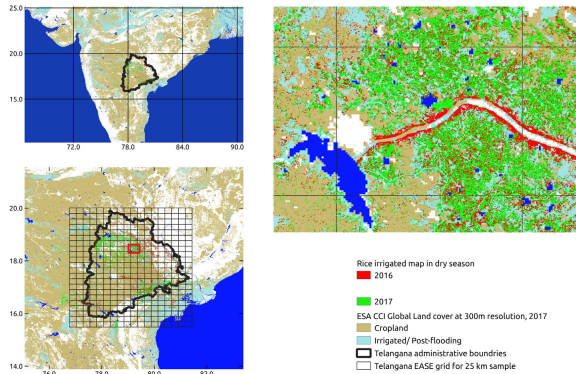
25.0
20.0
15.0
72.0
78.0
84.0
90.0

20.0
18.0
16.0
14.0
76.0
78.0
80.0
82.0

Rice irrigated map in dry season
2016
2017
ESA CCI Global Land cover at 300m resolution, 2017
Cropland
Irrigated/ Post-flooding
Telangana administrative boundries
Telangana EASE grid for 25 km sample